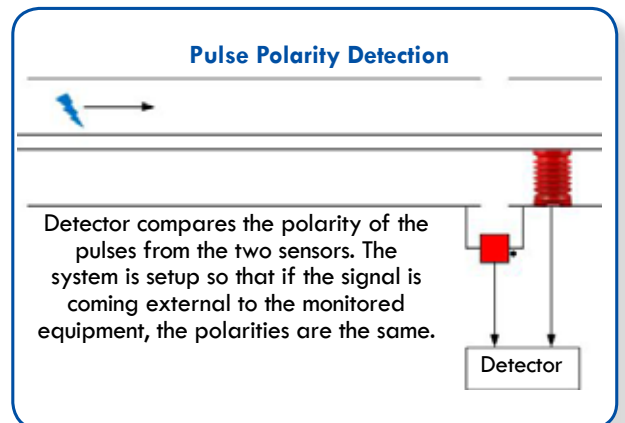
Pulse Polarity Detection

Detector compares the polarity of the pulses from the two sensors. The system is setup so that if the signal is coming external to the monitored equipment, the polarities are the same.

Detector